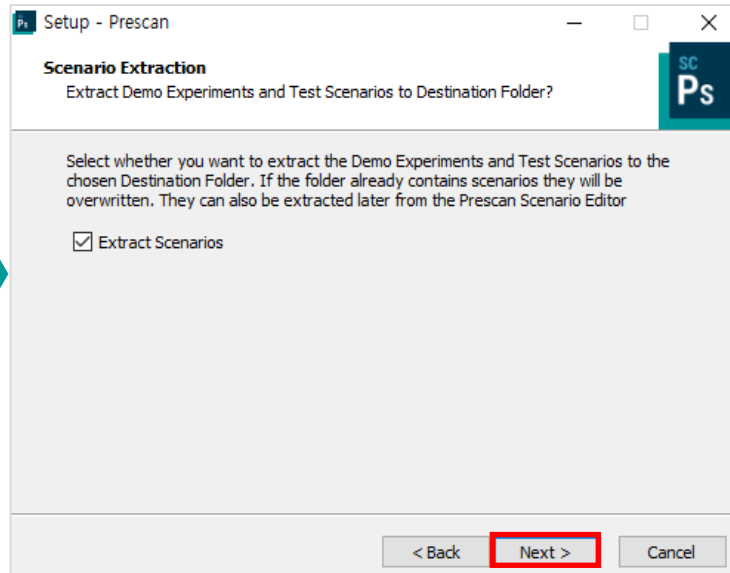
Ps Setup - Prescan

Scenario Extraction
Extract Demo Experiments and Test Scenarios to Destination Folder?

SC
Ps

Select whether you want to extract the Demo Experiments and Test Scenarios to the chosen Destination Folder. If the folder already contains scenarios they will be overwritten. They can also be extracted later from the Prescan Scenario Editor

Extract Scenarios

< Back
Next >
Cancel